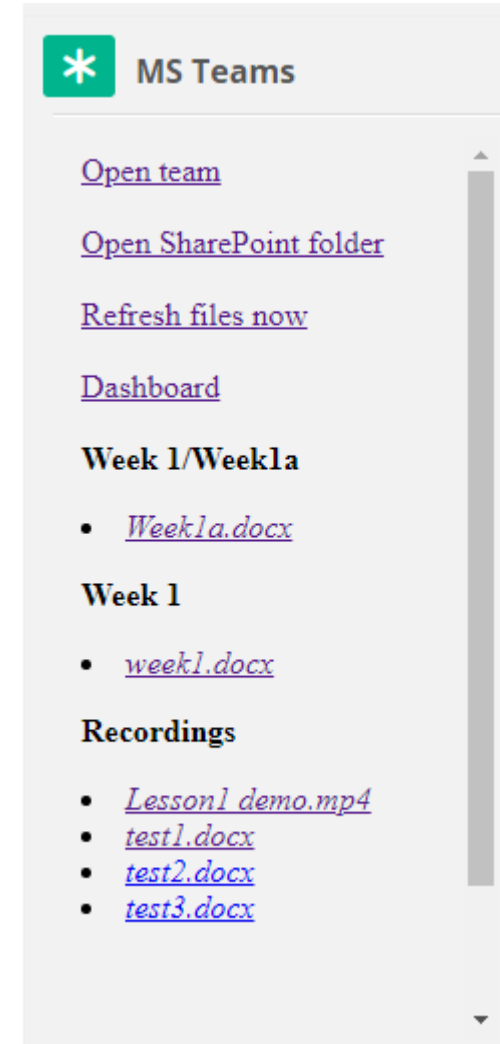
MS Teams

Open team

Open SharePoint folder

Refresh files now

Dashboard

**Week 1/Week1a**

- Week1a.docx

**Week 1**

- week1.docx

**Recordings**

- Lesson1 demo.mp4
- test1.docx
- test2.docx
- test3.docx